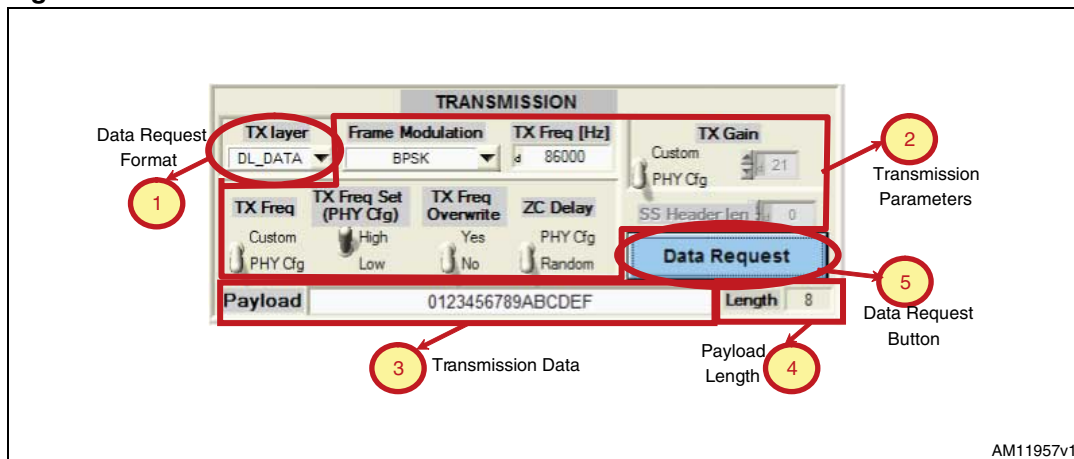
TRANSMISSION

Data Request Format

TX layer
DL_DATA

1

Frame Modulation
BPSK

TX Freq [Hz]
86000

TX Gain
Custom
PHY Cfg
21

2

Transmission Parameters

TX Freq
Custom
PHY Cfg

TX Freq Set (PHY Cfg)
High
Low

TX Freq Overwrite
Yes
No

ZC Delay
PHY Cfg
Random

SS Header len
0

Data Request

5

Data Request Button

Payload
0123456789ABCDEF

Length
8

3

Transmission Data

Payload Length

4

AM11957v1